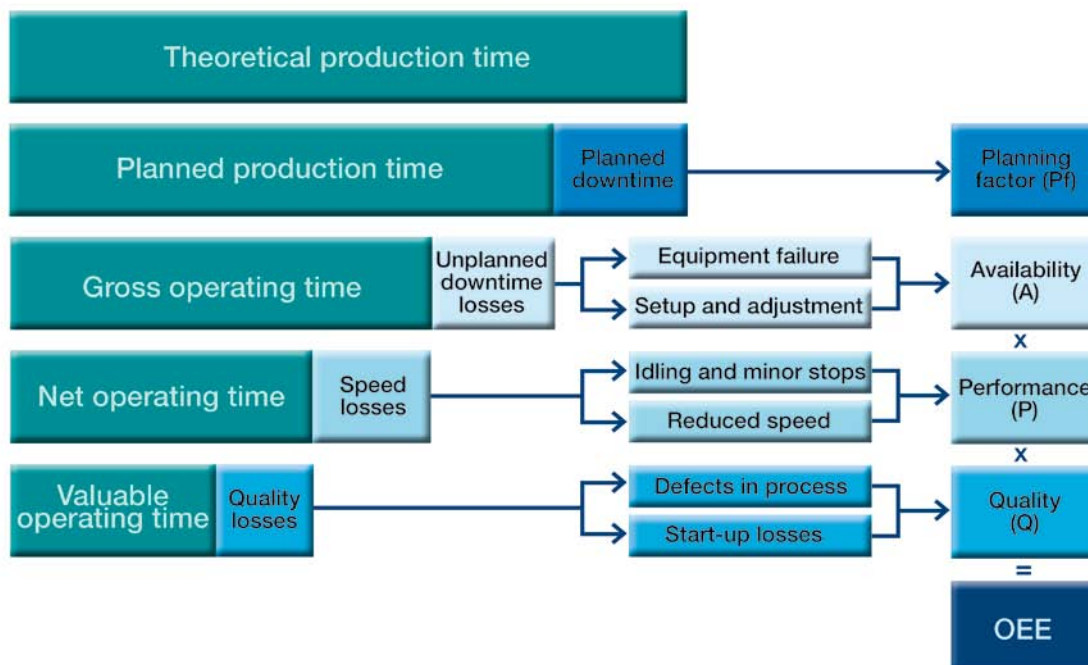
Theoretical production time

Planned production time

Planned downtime

Planning factor (Pf)

Gross operating time

Unplanned downtime losses

Equipment failure

Setup and adjustment

Availability (A)

x

Net operating time

Speed losses

Idling and minor stops

Reduced speed

Performance (P)

x

Valuable operating time

Quality losses

Defects in process

Start-up losses

Quality (Q)

=

OEE